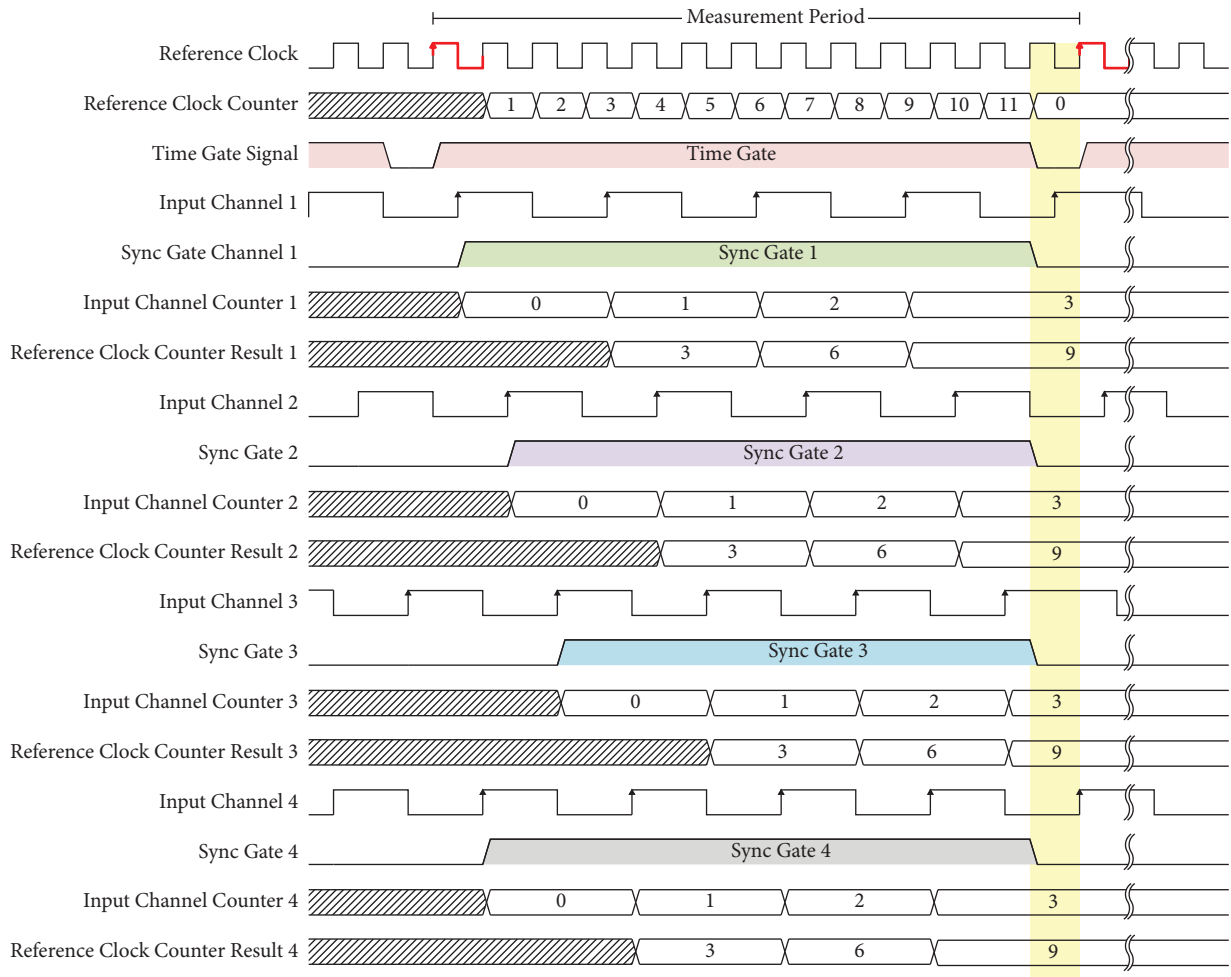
Measurement Period

Reference Clock

Reference Clock Counter 1 2 3 4 5 6 7 8 9 10 11 0

Time Gate Signal Time Gate

Input Channel 1

Sync Gate Channel 1 Sync Gate 1

Input Channel Counter 1 0 1 2 3

Reference Clock Counter Result 1 3 6 9

Input Channel 2

Sync Gate 2 Sync Gate 2

Input Channel Counter 2 0 1 2 3

Reference Clock Counter Result 2 3 6 9

Input Channel 3

Sync Gate 3 Sync Gate 3

Input Channel Counter 3 0 1 2 3

Reference Clock Counter Result 3 3 6 9

Input Channel 4

Sync Gate 4 Sync Gate 4

Input Channel Counter 4 0 1 2 3

Reference Clock Counter Result 4 3 6 9